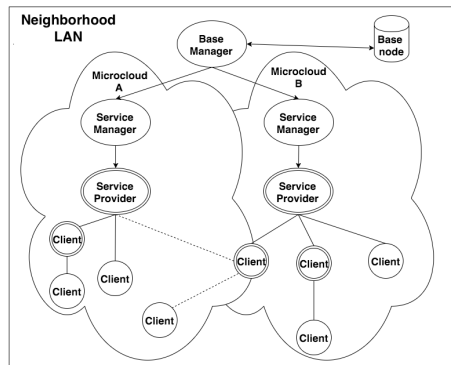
Neighborhood LAN

Base Manager

Base node

Microcloud A

Microcloud B

Service Manager

Service Manager

Service Provider

Service Provider

Client

Client

Client

Client

Client

Client

Client

Client